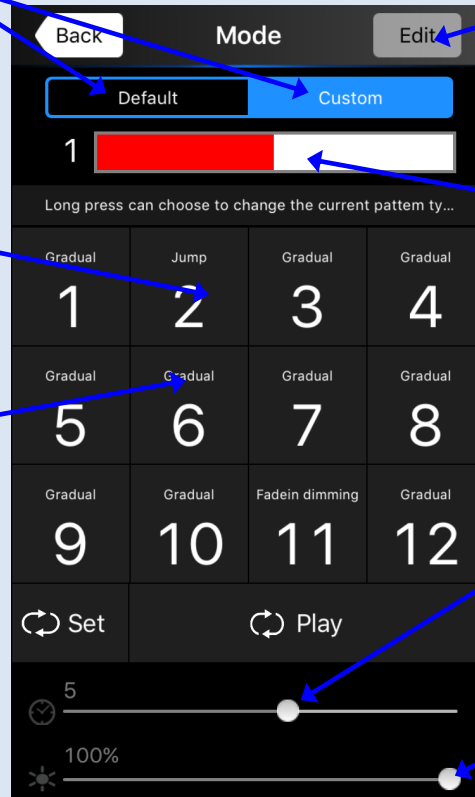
Back

Mode

Edit

Default

Custom

1

Long press can choose to change the current pattem ty...

| Gradual 1 | Jump 2 | Gradual 3 | Gradual 4 |
|---|---|---|---|
| Gradual 5 | Gradual 6 | Gradual 7 | Gradual 8 |
| Gradual 9 | Gradual 10 | Fadein dimming 11 | Gradual 12 |

Set

Play

5

100%